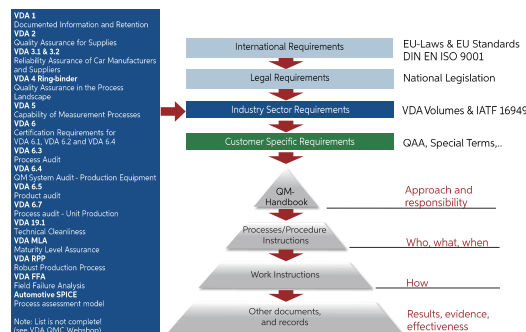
VDA 1
Documented Information and Retention
VDA 2
Quality Assurance for Supplies
VDA 3.1 & 3.2
Reliability Assurance of Car Manufacturers and Suppliers
VDA 4 Ring-binder
Quality Assurance in the Process Landscape
VDA 5
Capability of Measurement Processes
VDA 6
Certification Requirements for VDA 6.1, VDA 6.2 and VDA 6.4
VDA 6.3
Process Audit
VDA 6.4
QM System Audit - Production Equipment
VDA 6.5
Product audit
VDA 6.7
Process audit - Unit Production
VDA 19.1
Technical Cleanliness
VDA MLA
Maturity Level Assurance
VDA RPP
Robust Production Process
VDA FFA
Field Failure Analysis
Automotive SPICE
Process assessment model

Note: List is not complete!
(see VDA QMC Webshop)

International Requirements
EU-Laws & EU Standards
DIN EN ISO 9001

Legal Requirements
National Legislation

Industry Sector Requirements
VDA Volumes & IATF 16949

Customer Specific Requirements
QAA, Special Terms,..

QM-Handbook
Approach and responsibility

Processes/Procedure Instructions
Who, what, when

Work Instructions
How

Other documents, and records
Results, evidence, effectiveness